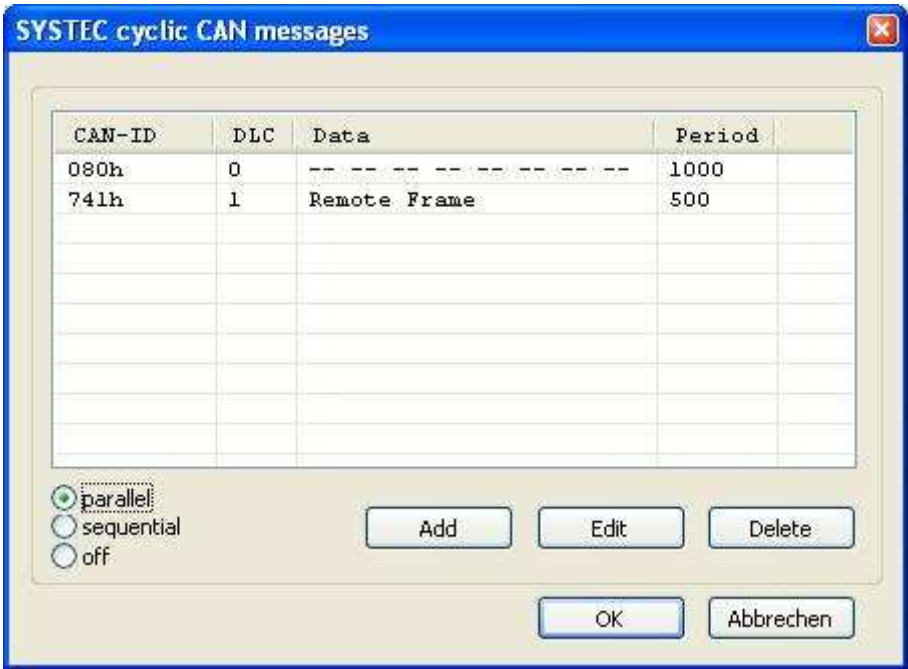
SYSTEC cyclic CAN messages

| CAN-ID | DLC | Data | Period |
|---|---|---|---|
| 080h | 0 | -- -- -- -- -- -- -- -- | 1000 |
| 741h | 1 | Remote Frame | 500 |

parallel
sequential
off

Add
Edit
Delete

OK
Abbrechen